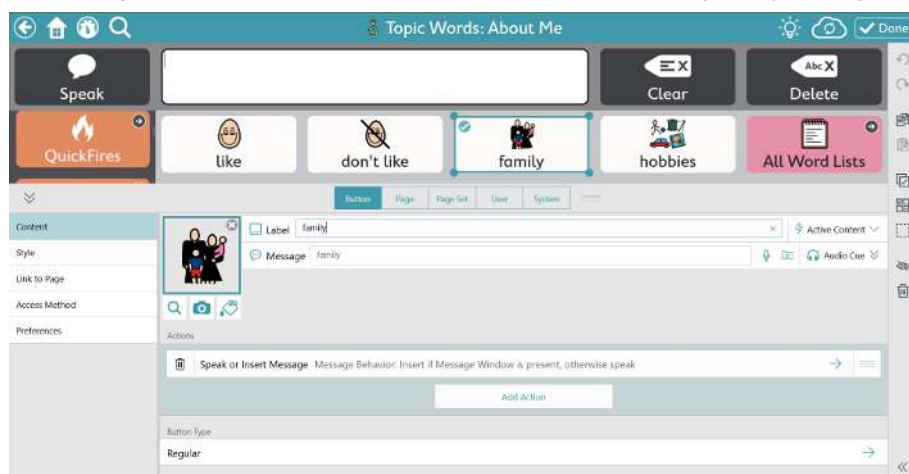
Topic Words: About Me

Done

Speak

Clear

Abc

Delete

QuickFires

like

don't like

family

hobbies

All Word Lists

Button

Page

Page Set

User

System

Content

Style

Link to Page

Access Method

Preferences

Label family

Active Content

Message family

Audio Cue

Actions

Speak or Insert Message Message Behavior: Insert if Message Window is present, otherwise speak

Add Action

Button Type

Regular